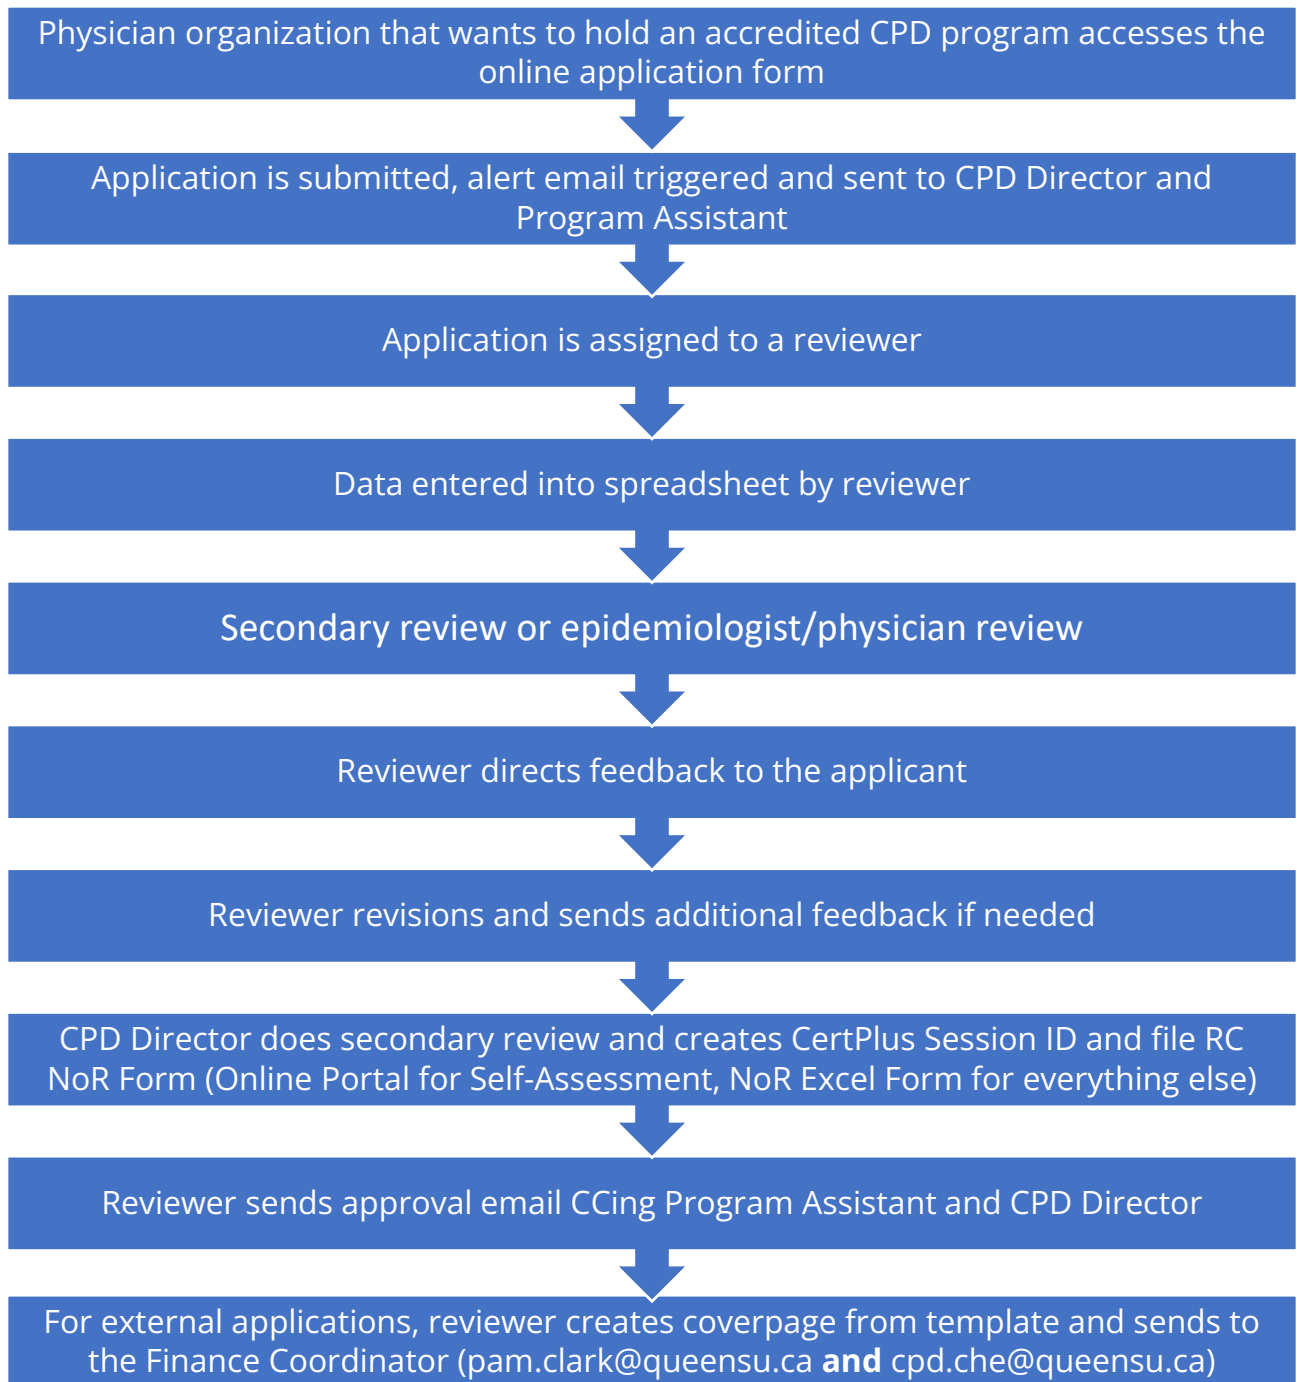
Physician organization that wants to hold an accredited CPD program accesses the online application form

Application is submitted, alert email triggered and sent to CPD Director and Program Assistant

Application is assigned to a reviewer

Data entered into spreadsheet by reviewer

Secondary review or epidemiologist/physician review

Reviewer directs feedback to the applicant

Reviewer revisions and sends additional feedback if needed

CPD Director does secondary review and creates CertPlus Session ID and file RC NoR Form (Online Portal for Self-Assessment, NoR Excel Form for everything else)

Reviewer sends approval email CCing Program Assistant and CPD Director

For external applications, reviewer creates coverpage from template and sends to the Finance Coordinator (pam.clark@queensu.ca **and** cpd.che@queensu.ca)